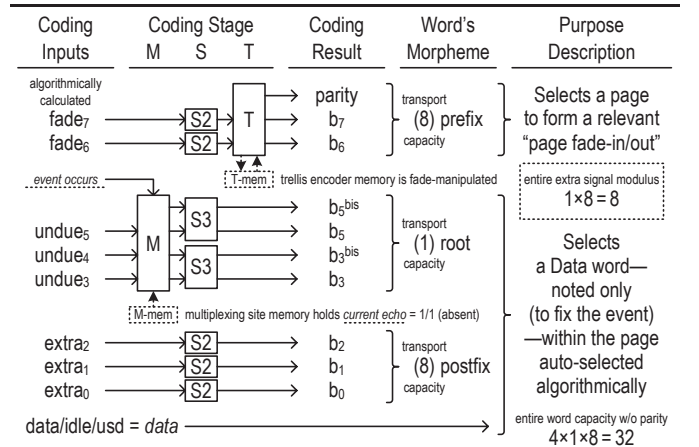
| Coding Inputs | Coding Stage M S T | Coding Result | Word's Morpheme | Purpose Description |
|---|---|---|---|---|

algorithmically calculated
fade$_7$ S2 T parity
fade$_6$ S2 b$_7$
b$_6$
transport (8) prefix capacity

Selects a page to form a relevant "page fade-in/out"

T-mem trellis encoder memory is fade-manipulated

entire extra signal modulus $1 \times 8 = 8$

event occurs

undue$_5$ M S3 b$_5$$^{bis}$
undue$_4$ b$_5$
undue$_3$ S3 b$_3$$^{bis}$
b$_3$
transport (1) root capacity

Selects a Data word—noted only (to fix the event) —within the page auto-selected algorithmically

M-mem multiplexing site memory holds current echo = 1/1 (absent)

extra$_2$ S2 b$_2$
extra$_1$ S2 b$_1$
extra$_0$ S2 b$_0$
transport (8) postfix capacity

data/idle/usd = data

entire word capacity w/o parity $4 \times 1 \times 8 = 32$